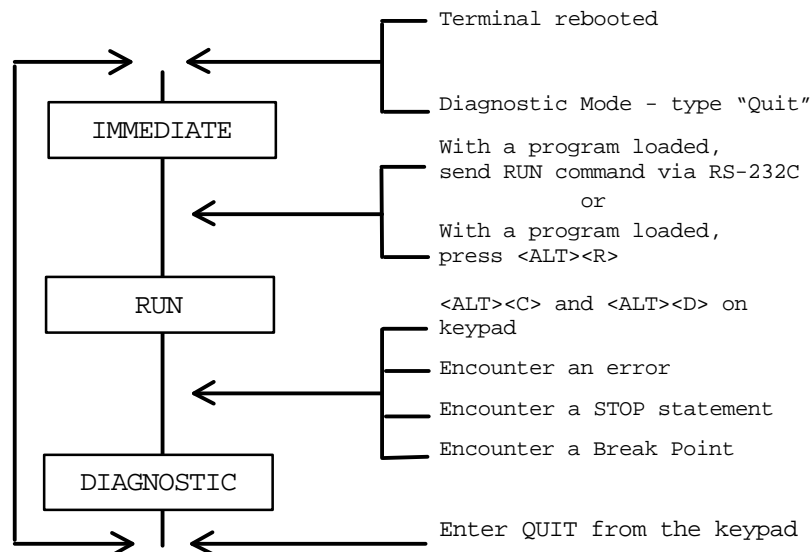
Terminal rebooted

Diagnostic Mode - type “Quit”

IMMEDIATE

With a program loaded, send RUN command via RS-232C

or

With a program loaded, press <ALT><R>

RUN

<ALT><C> and <ALT><D> on keypad

Encounter an error

Encounter a STOP statement

Encounter a Break Point

DIAGNOSTIC

Enter QUIT from the keypad